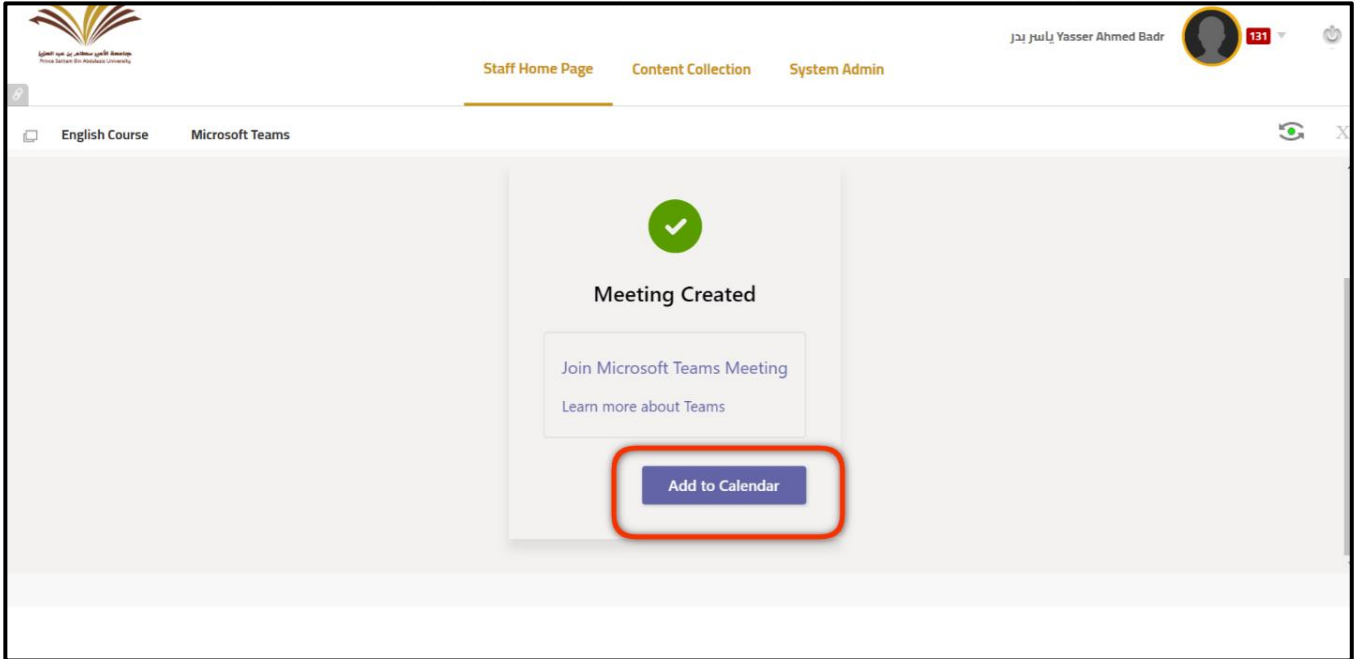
جامعة الأمير سطام بن عبد العزيز
Prince Sattam Bin Abdulaziz University

Staff Home Page Content Collection System Admin

ياسر بدر Yasser Ahmed Badr 131

English Course Microsoft Teams

X

Meeting Created

Join Microsoft Teams Meeting

Learn more about Teams

Add to Calendar